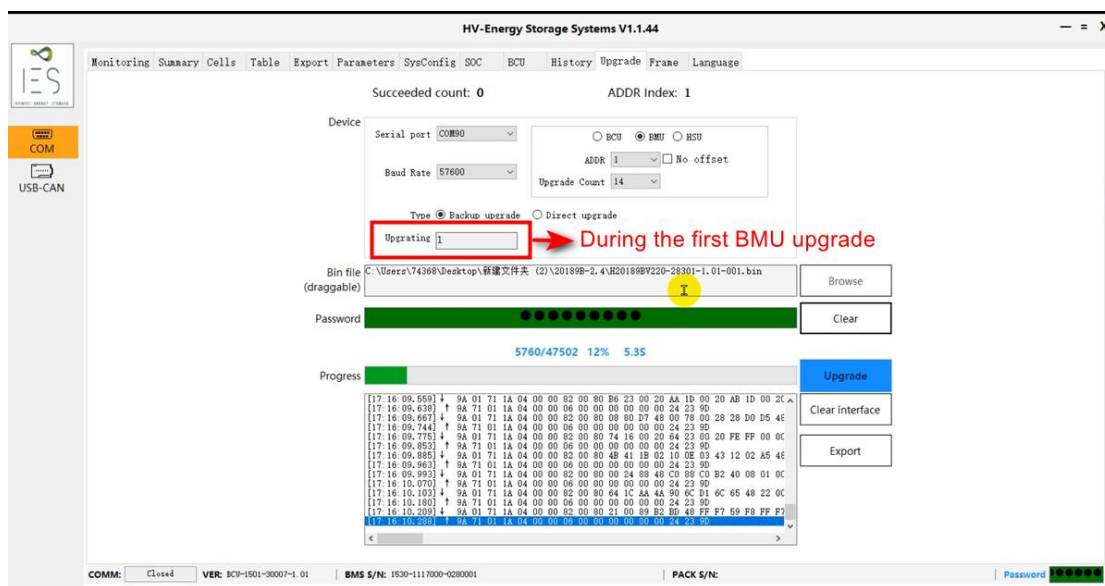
HV-Energy Storage Systems V1.1.44

IES

COM
USB-CAN

Monitoring Summary Cells Table Export Parameters SysConfig SOC BCU History Upgrade Frame Language

Succeeded count: 0
ADDR Index: 1

Device
Serial port COM90
Baud Rate 57600
BCU BMU HSU
ADDR 1 No offset
Upgrade Count 14
Type Backup upgrade Direct upgrade
Upgrating 1
During the first BMU upgrade

Bin file (draggable) C:\Users\74368\Desktop\新建文件夹 (2)\20189B-2.4\H20189BV220-28301-1.01-001.bin
Browse

Password ●●●●●●●●●
Clear

5760/47502 12% 5.3S

Progress
Upgrade

[17:16:09.559] ↓ 9A 01 71 1A 04 00 00 82 00 80 B6 23 00 20 AA 1D 00 20 AB 1D 00 20
[17:16:09.638] ↑ 9A 71 01 1A 04 00 00 06 00 00 00 00 00 24 23 9D
[17:16:09.667] ↓ 9A 01 71 1A 04 00 00 82 00 80 08 8D D7 48 00 78 00 28 28 D0 D5 48
[17:16:09.744] ↑ 9A 71 01 1A 04 00 00 06 00 00 00 00 00 24 23 9D
[17:16:09.775] ↓ 9A 01 71 1A 04 00 00 82 00 80 74 16 00 20 64 23 00 20 FE FF 00 0C
[17:16:09.853] ↑ 9A 71 01 1A 04 00 00 06 00 00 00 00 00 24 23 9D
[17:16:09.885] ↓ 9A 01 71 1A 04 00 00 82 00 80 4B 41 1B 02 10 0E 03 43 12 02 A5 48
[17:16:09.963] ↑ 9A 71 01 1A 04 00 00 06 00 00 00 00 00 24 23 9D
[17:16:09.993] ↓ 9A 01 71 1A 04 00 00 82 00 00 24 88 48 C0 88 C0 B2 40 08 01 0C
[17:16:10.070] ↑ 9A 71 01 1A 04 00 00 06 00 00 00 00 00 24 23 9D
[17:16:10.103] ↓ 9A 01 71 1A 04 00 00 82 00 80 64 1C AA 4A 90 6C D1 6C 65 48 22 0C
[17:16:10.180] ↑ 9A 71 01 1A 04 00 00 06 00 00 00 00 00 24 23 9D
[17:16:10.209] ↓ 9A 01 71 1A 04 00 00 82 00 80 21 00 89 B2 BD 48 FF F7 59 F8 FF F7
[17:16:10.288] ↑ 9A 71 01 1A 04 00 00 06 00 00 00 00 00 24 23 9D

Clear interface
Export

COMM: Closed VER: BCU-1501-30007-1.01 BMS S/N: 1530-1117000-0280001 PACK S/N: Password ●●●●●●